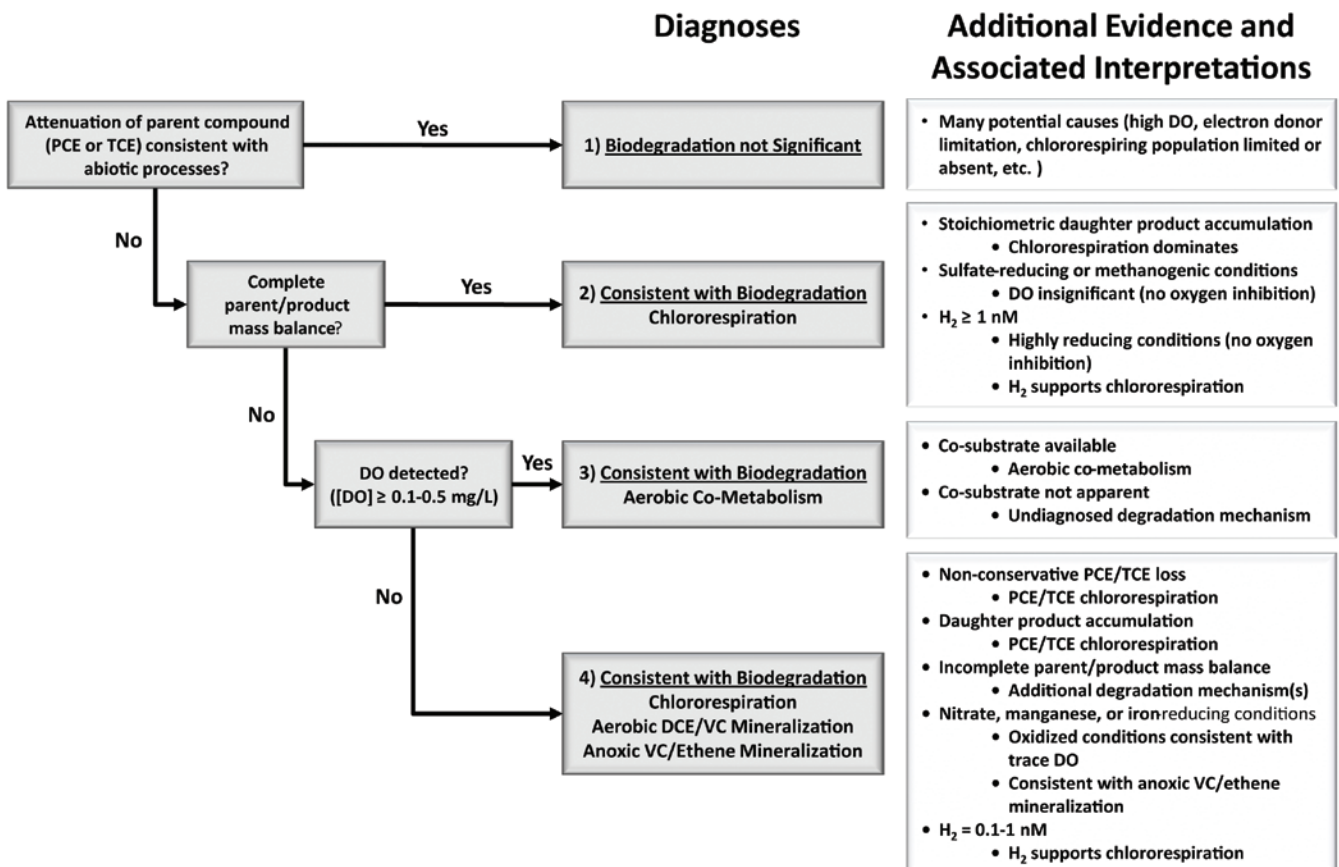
Diagnoses

Additional Evidence and Associated Interpretations

Attenuation of parent compound (PCE or TCE) consistent with abiotic processes?

Yes

1) Biodegradation not Significant

• Many potential causes (high DO, electron donor limitation, chlororespiring population limited or absent, etc. )

No

Complete parent/product mass balance?

Yes

2) Consistent with Biodegradation
Chlororespiration

• Stoichiometric daughter product accumulation
• Chlororespiration dominates
• Sulfate-reducing or methanogenic conditions
• DO insignificant (no oxygen inhibition)
• $H_2 \geq 1$ nM
• Highly reducing conditions (no oxygen inhibition)
• $H_2$ supports chlororespiration

No

DO detected? ([DO] ≥ 0.1-0.5 mg/L)

Yes

3) Consistent with Biodegradation
Aerobic Co-Metabolism

• Co-substrate available
• Aerobic co-metabolism
• Co-substrate not apparent
• Undiagnosed degradation mechanism

No

4) Consistent with Biodegradation
Chlororespiration
Aerobic DCE/VC Mineralization
Anoxic VC/Ethene Mineralization

• Non-conservative PCE/TCE loss
• PCE/TCE chlororespiration
• Daughter product accumulation
• PCE/TCE chlororespiration
• Incomplete parent/product mass balance
• Additional degradation mechanism(s)
• Nitrate, manganese, or iron-reducing conditions
• Oxidized conditions consistent with trace DO
• Consistent with anoxic VC/ethene mineralization
• $H_2 = 0.1$-$1$ nM
• $H_2$ supports chlororespiration